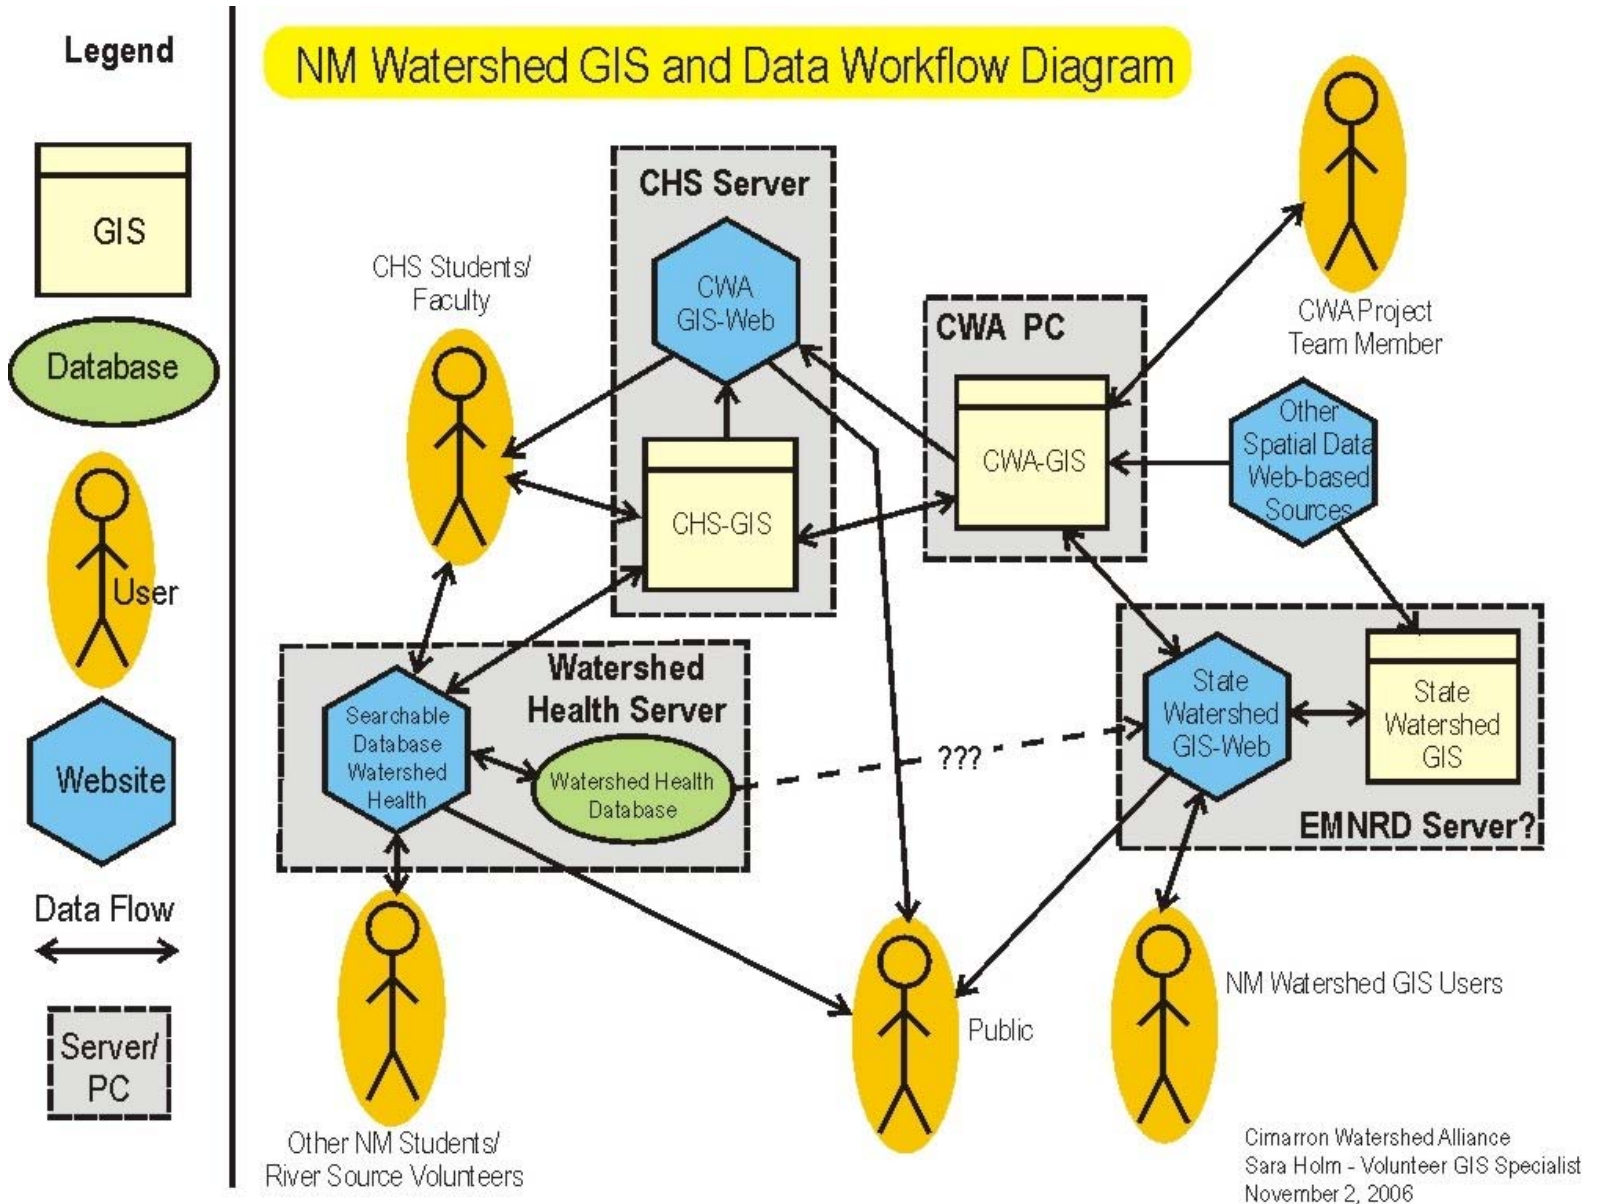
Legend

GIS

Database

User

Website

Data Flow

Server/ PC

NM Watershed GIS and Data Workflow Diagram

CHS Server

CWA GIS-Web

CHS-GIS

CHS Students/ Faculty

CWA PC

CWA-GIS

CWA Project Team Member

Other Spatial Data Web-based Sources

Watershed Health Server

Searchable Database Watershed Health

Watershed Health Database

???

State Watershed GIS-Web

State Watershed GIS

EMNRD Server?

Other NM Students/ River Source Volunteers

Public

NM Watershed GIS Users

Cimarron Watershed Alliance
Sara Holm - Volunteer GIS Specialist
November 2, 2006